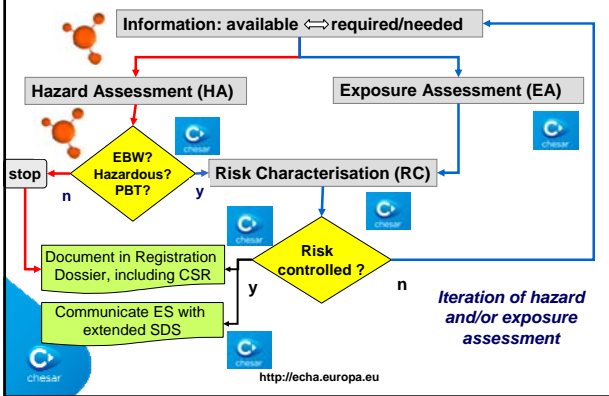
Information: available ⟺ required/needed

Hazard Assessment (HA)

Exposure Assessment (EA)

chesar

EBW? Hazardous? PBT?

stop

n

y

Risk Characterisation (RC)

chesar

chesar

chesar

Risk controlled ?

Document in Registration Dossier, including CSR

y

n

Communicate ES with extended SDS

Iteration of hazard and/or exposure assessment

chesar

chesar

http://echa.europa.eu